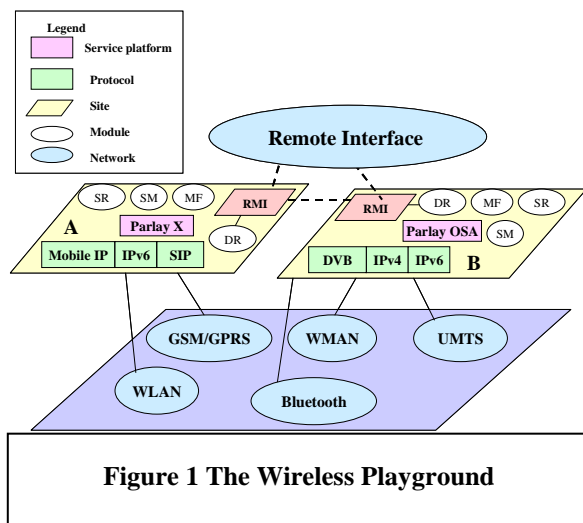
Legend
Service platform
Protocol
Site
Module
Network

Remote Interface

SR
SM
MF
RMI
Parlay X
DR
A
Mobile IP
IPv6
SIP

RMI
DR
MF
SR
Parlay OSA
SM
DVB
IPv4
IPv6
B

GSM/GPRS
WMAN
UMTS
WLAN
Bluetooth

Figure 1 The Wireless Playground